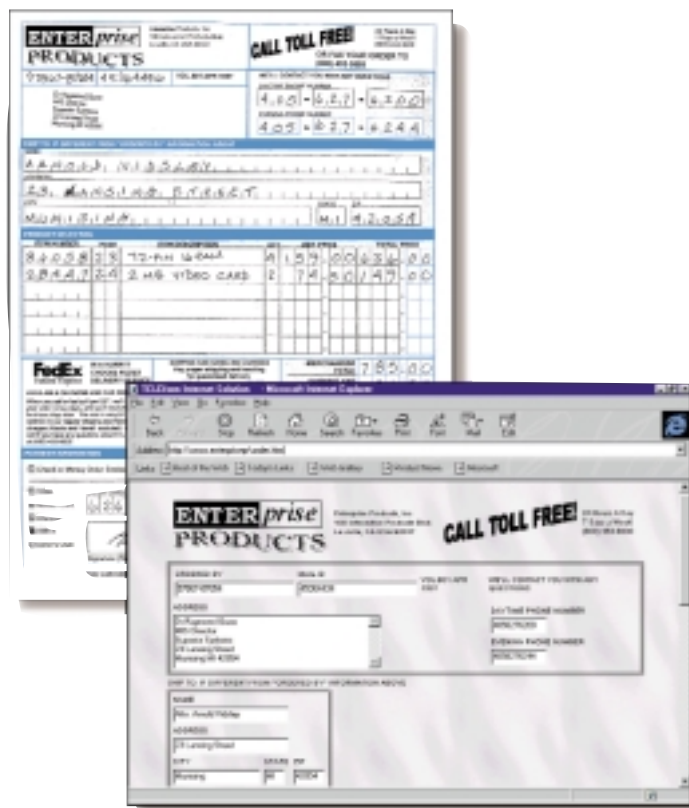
ENTERprise PRODUCTS

CALL TOLL FREE!

OR FAX YOUR ORDER TO

405 - 627 - 6300

405 - 627 - 6244

ARNOLD, NISSLEY

25 LANSING STREET

MUNISING

MI 42034

84058 T2-PIN 10-BALL 1 159.00 159.00

28447 2 MB VIDEO CARD 2 74.00 149.00

FedEx

785.00

TELEform Internet Solution - Microsoft Internet Explorer

File Edit View Go Favorites Help

Back Forward Stop Refresh Home Search Favorites Print Font Mail Edit

Address http://

Links Best of the Web Today's Links Web Gallery Product News Microsoft

ENTERprise PRODUCTS

CALL TOLL FREE!

ORDERED BY

ADDRESS

DAYTIME PHONE NUMBER

EVENING PHONE NUMBER

SHIP TO (IF DIFFERENT FROM "ORDERED BY" INFORMATION ABOVE)

NAME

Mrs. Arnold Nissley

ADDRESS

25 Lansing Street

CITY

Munising

STATE

MI

ZIP

42034